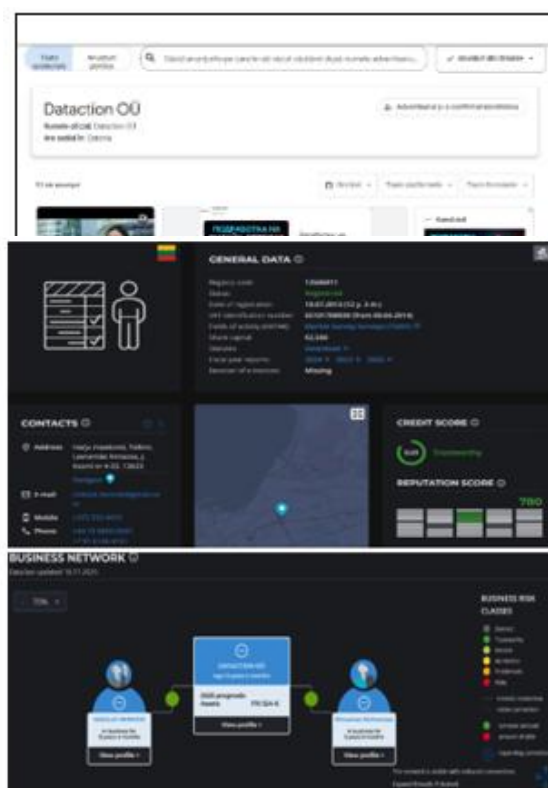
Datation OÜ

Numele afișat: Datation OÜ

Are sediul în: Estonia

Advertiser-ul și-a confirmat identitatea

GENERAL DATA

Registry code

Status

Date of registration

VAT identification number

Fields of activity (EMTAK)

Share capital

Statutes

Fiscal year reports

Register of e-invoices

Missing

CONTACTS

Address

E-mail

Mobile

Phone

CREDIT SCORE

Trustworthy

REPUTATION SCORE

780

BUSINESS NETWORK

70%

DATACTION OÜ

View profile

View profile

View profile

BUSINESS RISK CLASSES